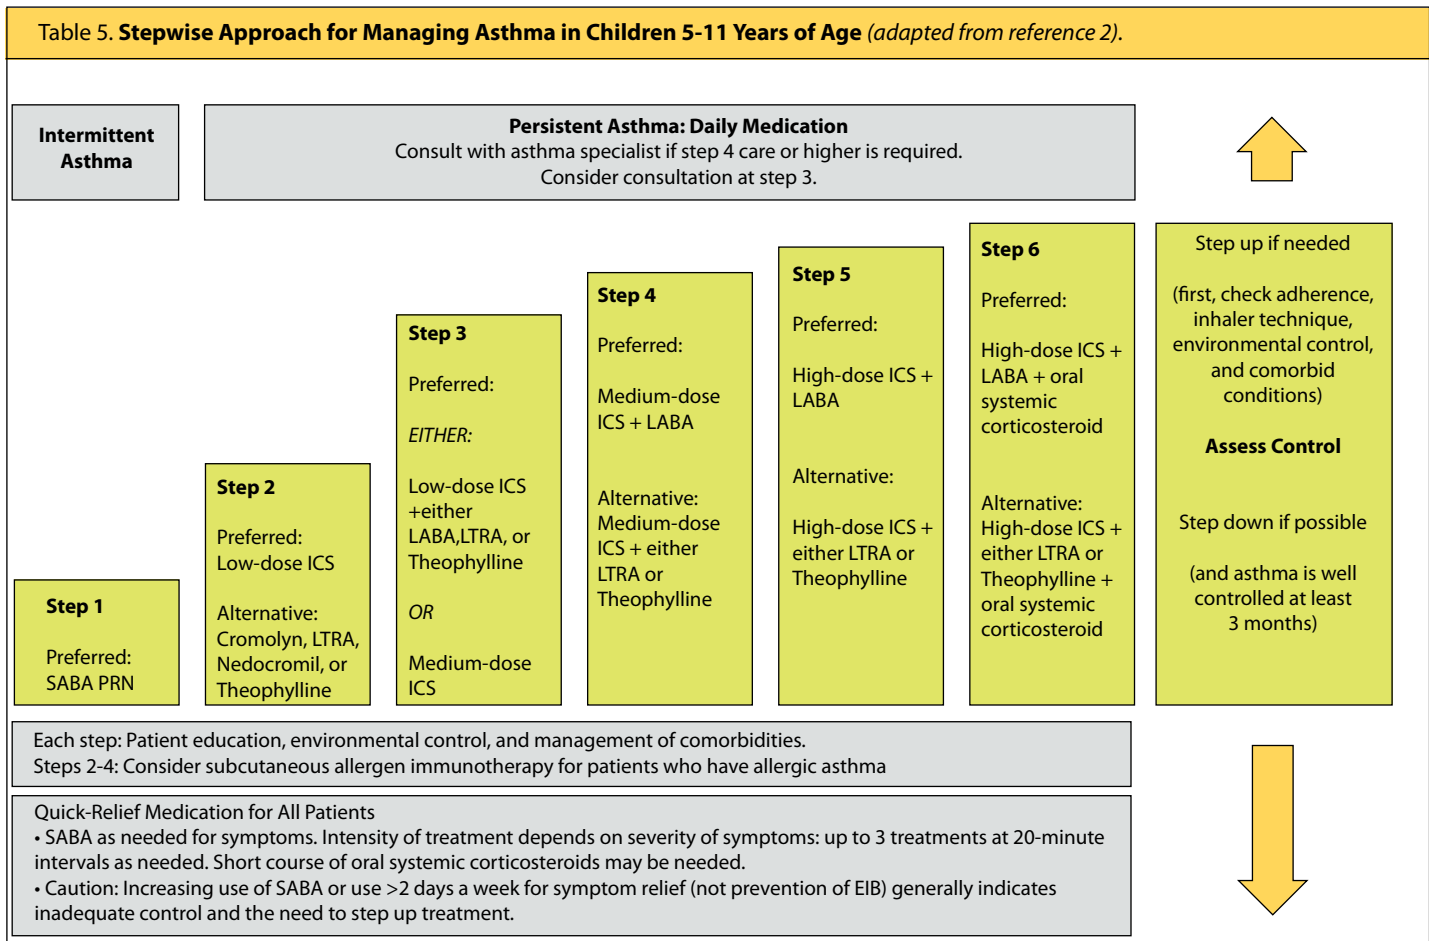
Table 5. **Stepwise Approach for Managing Asthma in Children 5-11 Years of Age** *(adapted from reference 2)*.

**Intermittent Asthma**

**Persistent Asthma: Daily Medication**
Consult with asthma specialist if step 4 care or higher is required.
Consider consultation at step 3.

**Step 1**

Preferred:
SABA PRN

**Step 2**

Preferred:
Low-dose ICS

Alternative:
Cromolyn, LTRA, Nedocromil, or Theophylline

**Step 3**

Preferred:

*EITHER:*

Low-dose ICS +either LABA,LTRA, or Theophylline

*OR*

Medium-dose ICS

**Step 4**

Preferred:

Medium-dose ICS + LABA

Alternative:
Medium-dose ICS + either LTRA or Theophylline

**Step 5**

Preferred:

High-dose ICS + LABA

Alternative:

High-dose ICS + either LTRA or Theophylline

**Step 6**

Preferred:

High-dose ICS + LABA + oral systemic corticosteroid

Alternative:
High-dose ICS + either LTRA or Theophylline + oral systemic corticosteroid

Step up if needed

(first, check adherence, inhaler technique, environmental control, and comorbid conditions)

**Assess Control**

Step down if possible

(and asthma is well controlled at least 3 months)

Each step: Patient education, environmental control, and management of comorbidities.
Steps 2-4: Consider subcutaneous allergen immunotherapy for patients who have allergic asthma

Quick-Relief Medication for All Patients
• SABA as needed for symptoms. Intensity of treatment depends on severity of symptoms: up to 3 treatments at 20-minute intervals as needed. Short course of oral systemic corticosteroids may be needed.
• Caution: Increasing use of SABA or use >2 days a week for symptom relief (not prevention of EIB) generally indicates inadequate control and the need to step up treatment.